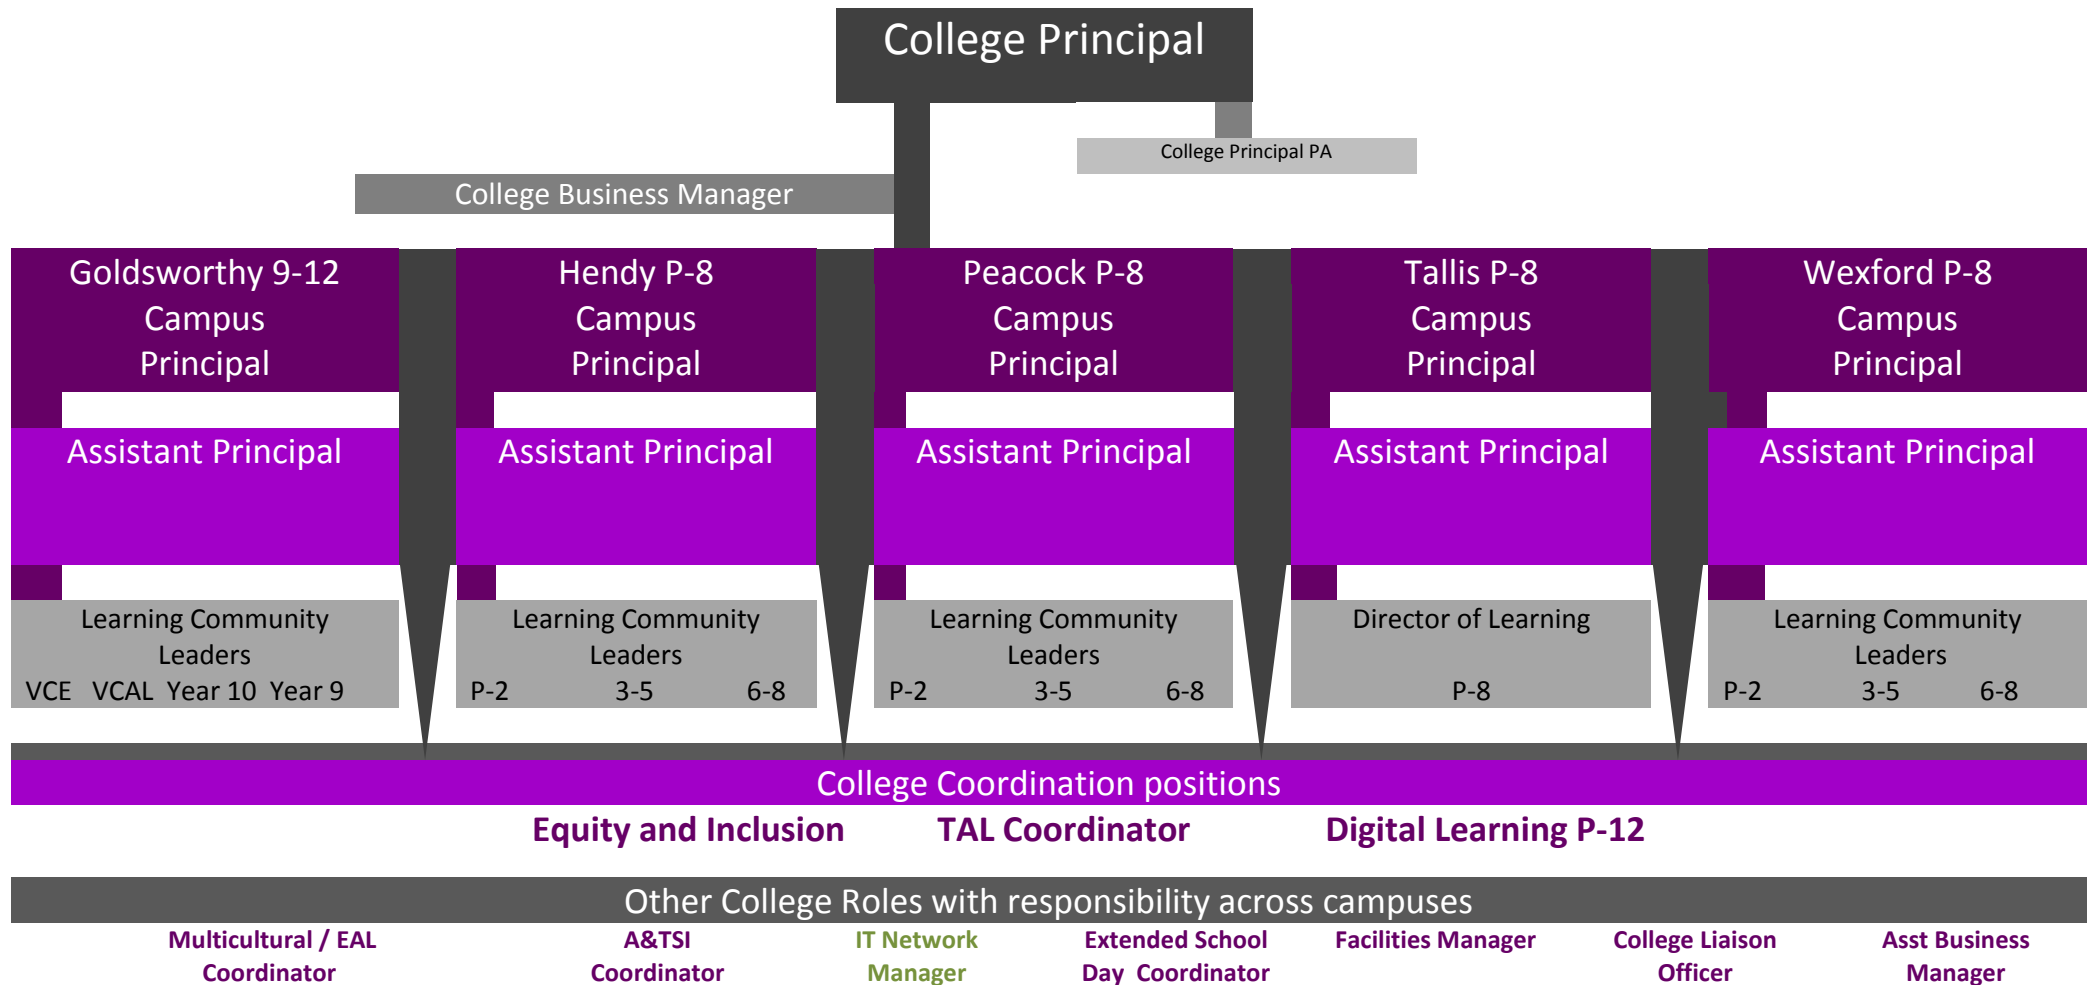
College Principal

College Principal PA

College Business Manager

Goldsworthy 9-12 Campus Principal

Assistant Principal

Learning Community Leaders
VCE VCAL Year 10 Year 9

Hendy P-8 Campus Principal

Assistant Principal

Learning Community Leaders
P-2 3-5 6-8

Peacock P-8 Campus Principal

Assistant Principal

Learning Community Leaders
P-2 3-5 6-8

Tallis P-8 Campus Principal

Assistant Principal

Director of Learning
P-8

Wexford P-8 Campus Principal

Assistant Principal

Learning Community Leaders
P-2 3-5 6-8

College Coordination positions

Equity and Inclusion TAL Coordinator Digital Learning P-12

Other College Roles with responsibility across campuses

Multicultural / EAL Coordinator

A&TSI Coordinator

IT Network Manager

Extended School Day Coordinator

Facilities Manager

College Liaison Officer

Asst Business Manager